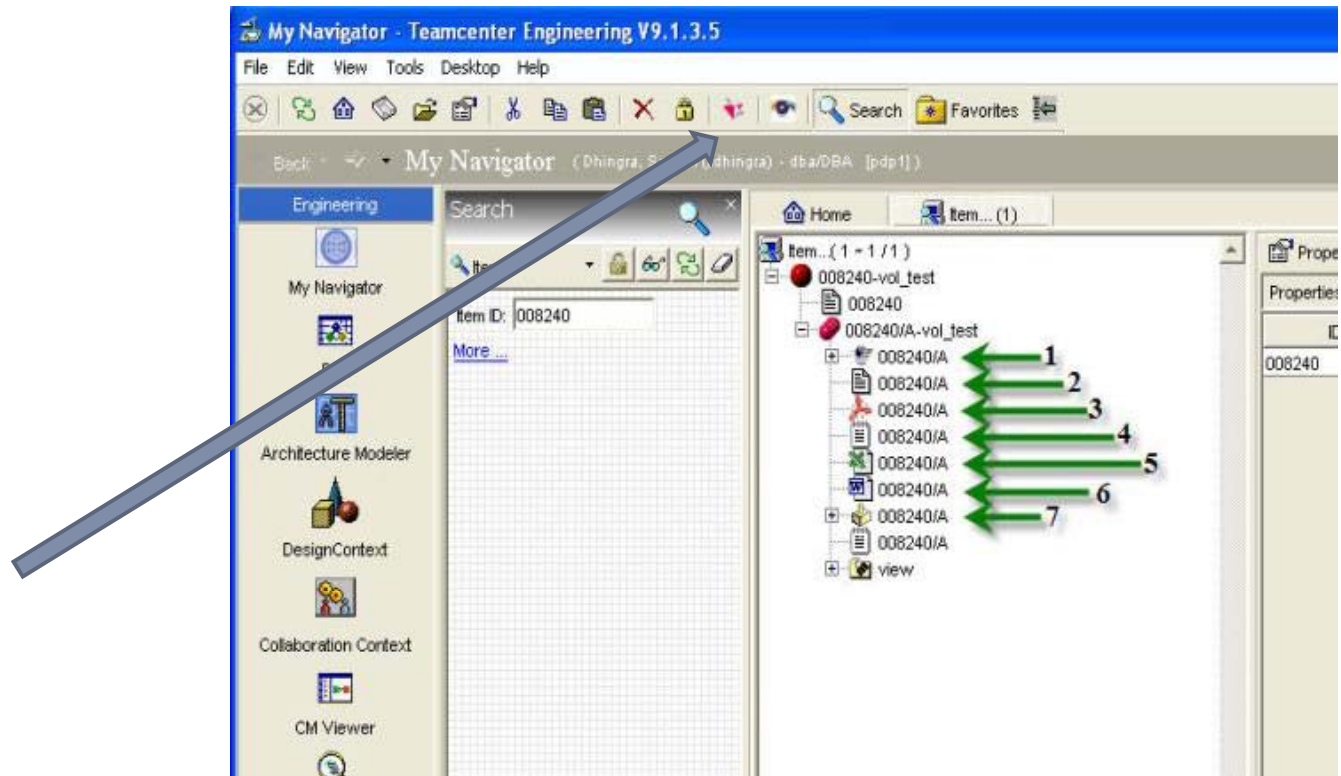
My Navigator - Teamcenter Engineering V9.1.3.5

File Edit View Tools Desktop Help

Search Favorites

Back My Navigator (Dhingra, S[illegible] (dhingra) - dba/DBA [pdp1])

Engineering

My Navigator

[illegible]

Architecture Modeler

DesignContext

Collaboration Context

CM Viewer

Search

Ite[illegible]

Item ID: 008240

More ...

Home

Item... (1)

Item... ( 1 - 1 / 1 )

008240-vol_test

008240

008240/A-vol_test

008240/A 1

008240/A 2

008240/A 3

008240/A 4

008240/A 5

008240/A 6

008240/A 7

008240/A

view

Prope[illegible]

Properties

I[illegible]

008240